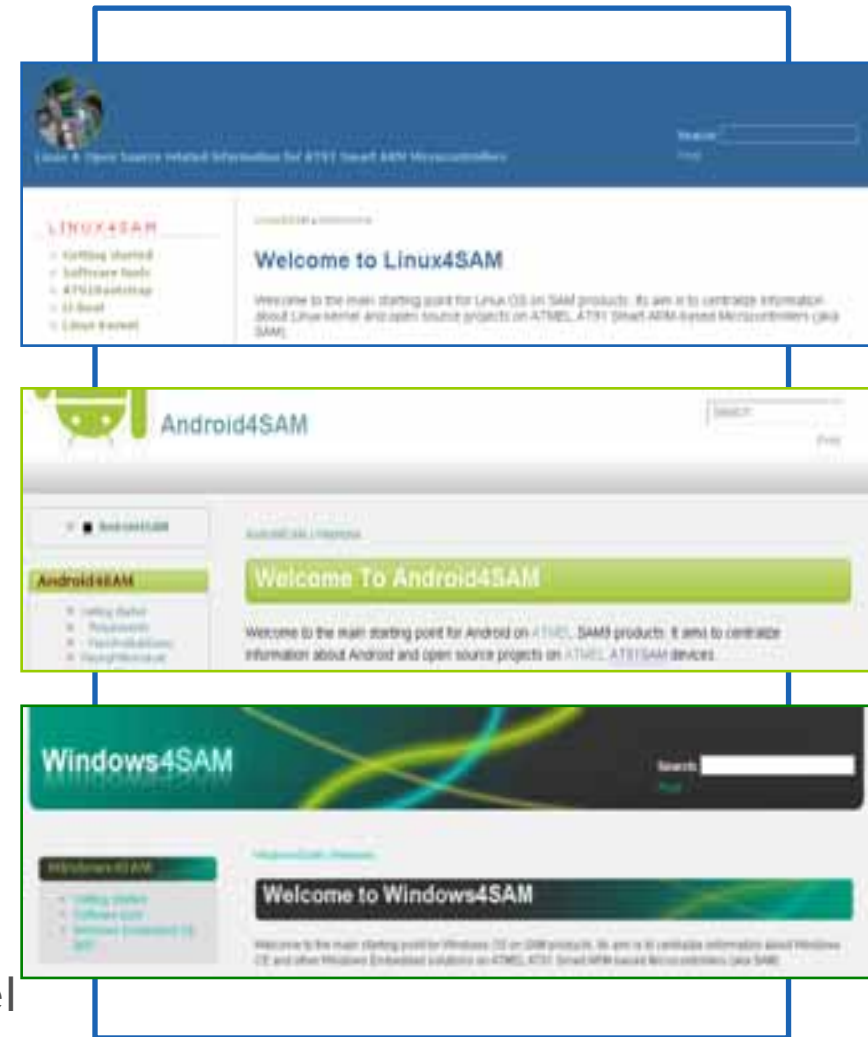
Linux & Open Source related information for AT91 Smart ARM Microcontrollers

Search
Find

LINUX4SAM
Getting started
Software tools
AT91Bootstrap
U-Boot
Linux kernel

Linux4SAM » WebHome

Welcome to Linux4SAM

Welcome to the main starting point for Linux OS on SAM products. Its aim is to centralize information about Linux kernel and open source projects on ATMEL AT91 Smart ARM-based Microcontrollers (aka SAM).

Android4SAM

Search
Find

Android4SAM

Android4SAM

Android4SAM » WebHome

Welcome To Android4SAM

Welcome to the main starting point for Android on ATMEL SAM9 products. It aims to centralize information about Android and open source projects on ATMEL AT91SAM devices.

Windows4SAM

Search
Find

Windows4SAM
Getting started
Software tools
Windows Embedded CE BSP

Windows4SAM » Webhome

Welcome to Windows4SAM

Welcome to the main starting point for Windows OS on SAM products. Its aim is to centralize information about Windows CE and other Windows Embedded solutions on ATMEL AT91 Smart ARM-based Microcontrollers (aka SAM).